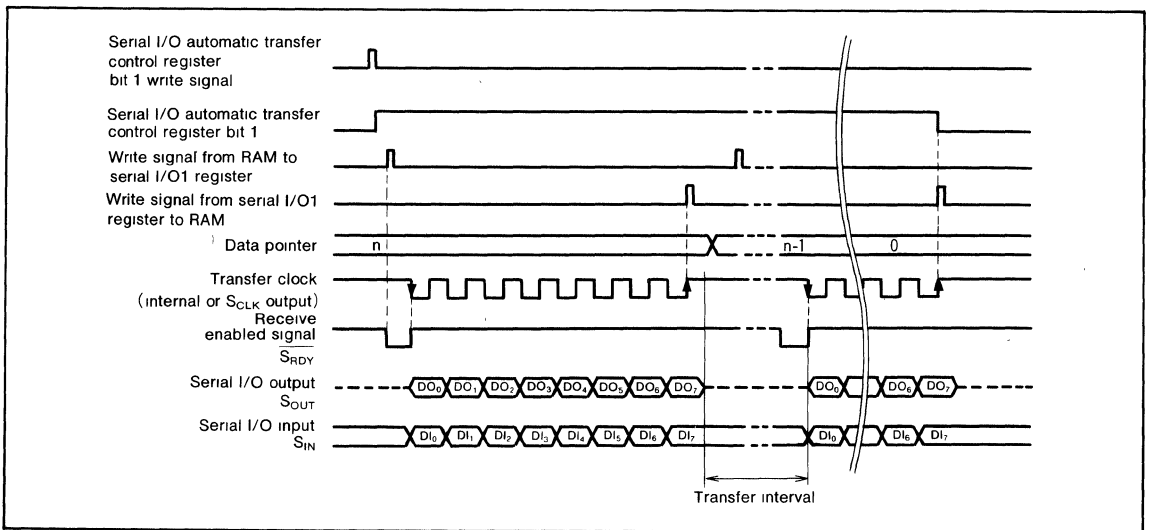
Serial I/O automatic transfer control register bit 1 write signal

Serial I/O automatic transfer control register bit 1

Write signal from RAM to serial I/O1 register

Write signal from serial I/O1 register to RAM

Data pointer

n

n-1

0

Transfer clock (internal or $S_{CLK}$ output)

Receive enabled signal $\overline{S_{RDY}}$

Serial I/O output $S_{OUT}$

$DO_0$ $DO_1$ $DO_2$ $DO_3$ $DO_4$ $DO_5$ $DO_6$ $DO_7$

$DO_0$ $DO_6$ $DO_7$

Serial I/O input $S_{IN}$

$DI_0$ $DI_1$ $DI_2$ $DI_3$ $DI_4$ $DI_5$ $DI_6$ $DI_7$

$DI_0$ $DI_6$ $DI_7$

Transfer interval